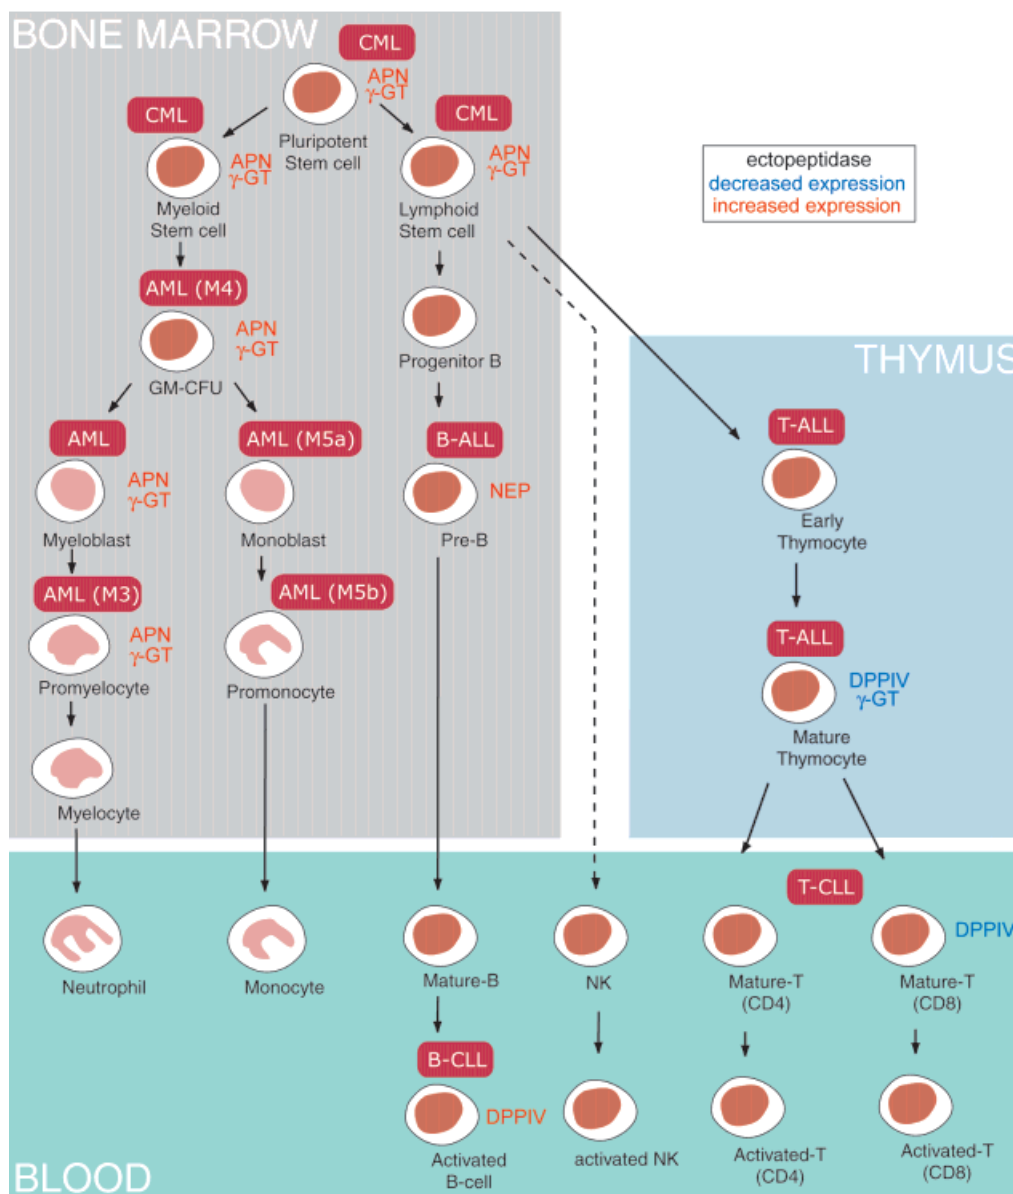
BONE MARROW

CML
APN
γ-GT
Pluripotent Stem cell

CML
APN
γ-GT
Myeloid Stem cell

CML
APN
γ-GT
Lymphoid Stem cell

ectopeptidase
decreased expression
increased expression

AML (M4)
APN
γ-GT
GM-CFU

Progenitor B

THYMUS

AML
APN
γ-GT
Myeloblast

AML (M5a)
Monoblast

B-ALL
NEP
Pre-B

T-ALL
Early Thymocyte

AML (M3)
APN
γ-GT
Promyelocyte

AML (M5b)
Promonocyte

T-ALL
DPPIV
γ-GT
Mature Thymocyte

Myelocyte

T-CLL

Neutrophil

Monocyte

Mature-B

NK

Mature-T (CD4)

DPPIV
Mature-T (CD8)

B-CLL
DPPIV
Activated B-cell

activated NK

Activated-T (CD4)

Activated-T (CD8)

BLOOD